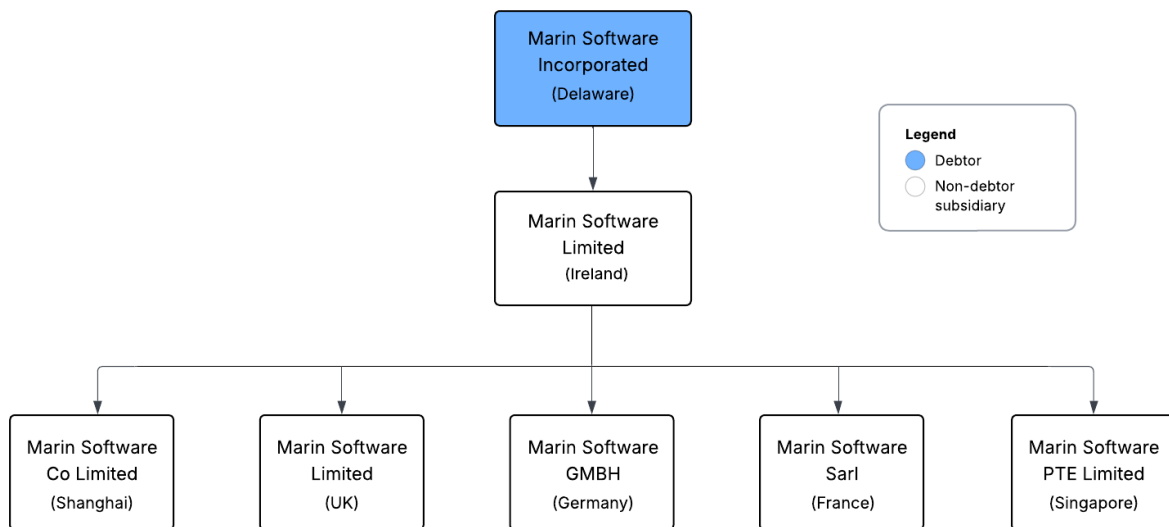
Marin Software Incorporated
(Delaware)

Legend
Debtor
Non-debtor subsidiary

Marin Software Limited
(Ireland)

Marin Software Co Limited
(Shanghai)

Marin Software Limited
(UK)

Marin Software GMBH
(Germany)

Marin Software Sarl
(France)

Marin Software PTE Limited
(Singapore)